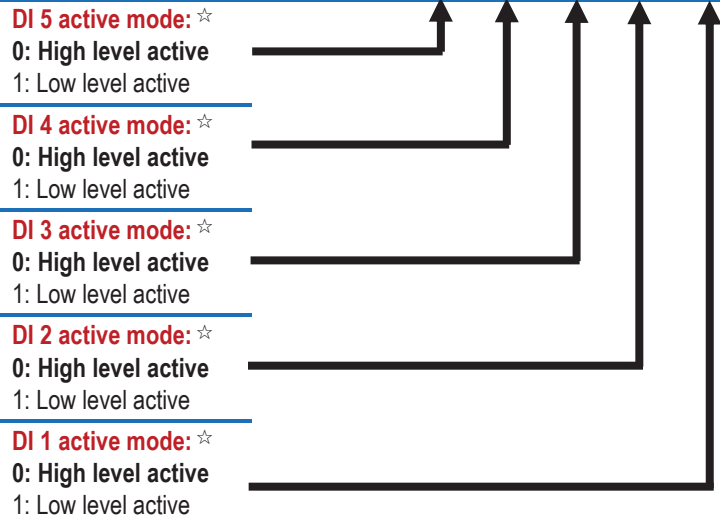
DI 5 active mode: ☆
0: High level active
1: Low level active

DI 4 active mode: ☆
0: High level active
1: Low level active

DI 3 active mode: ☆
0: High level active
1: Low level active

DI 2 active mode: ☆
0: High level active
1: Low level active

DI 1 active mode: ☆
0: High level active
1: Low level active